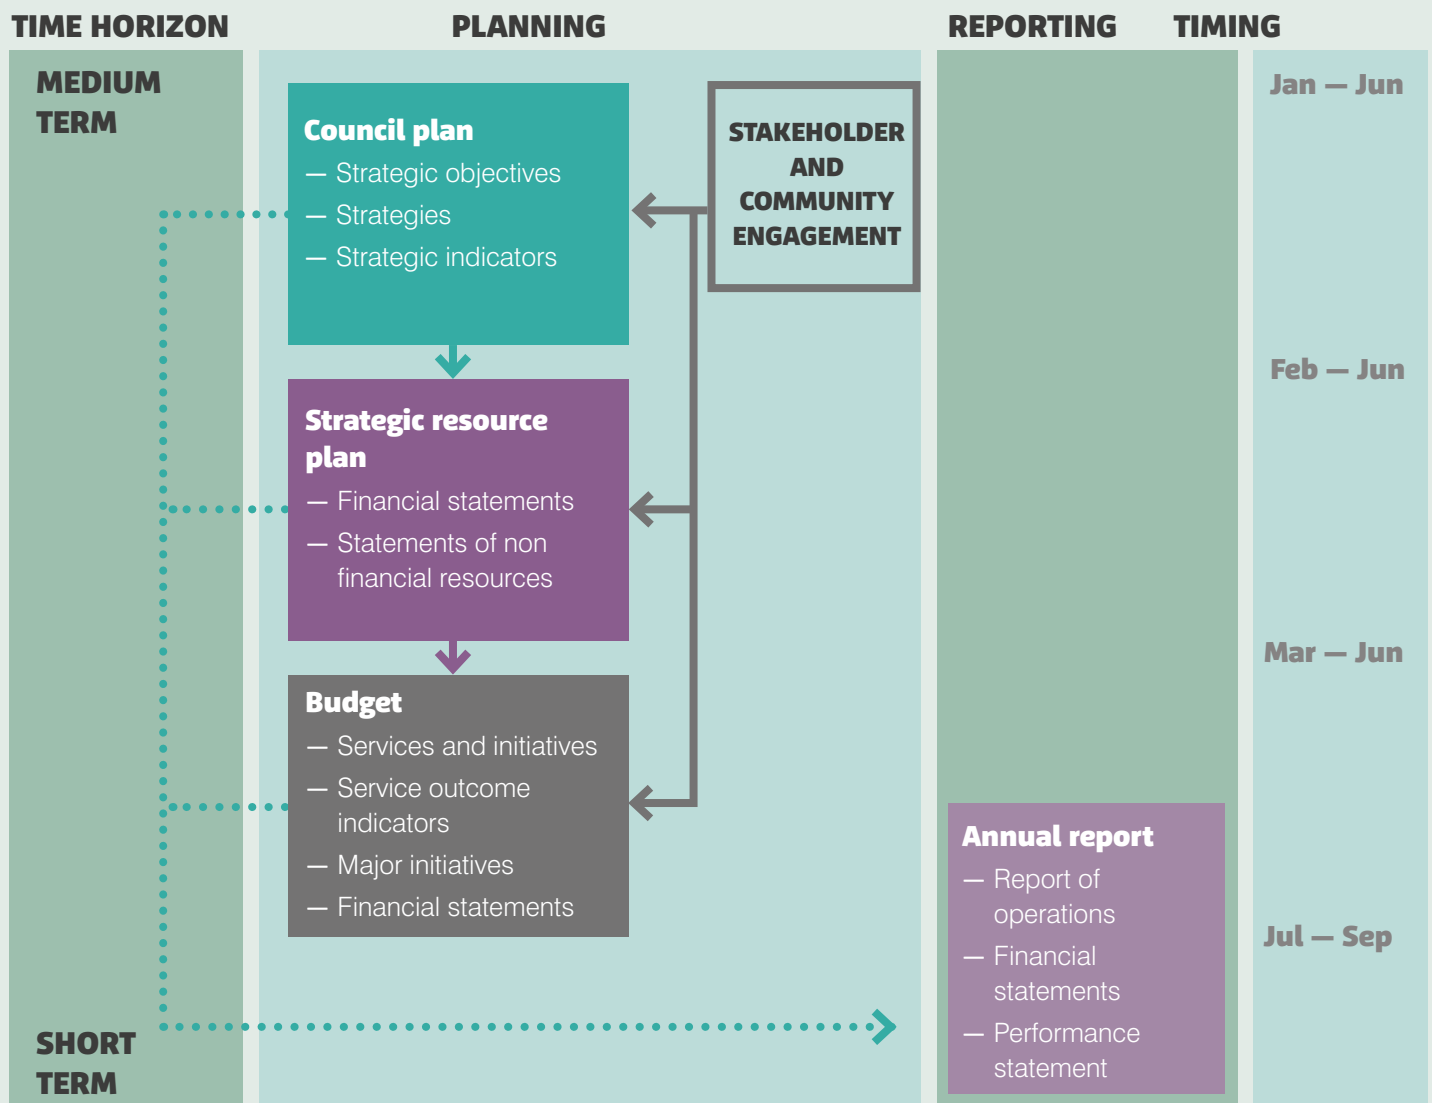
TIME HORIZON

PLANNING

REPORTING

TIMING

MEDIUM TERM

Council plan
— Strategic objectives
— Strategies
— Strategic indicators

STAKEHOLDER AND COMMUNITY ENGAGEMENT

Jan — Jun

Strategic resource plan
— Financial statements
— Statements of non financial resources

Feb — Jun

Budget
— Services and initiatives
— Service outcome indicators
— Major initiatives
— Financial statements

Mar — Jun

Annual report
— Report of operations
— Financial statements
— Performance statement

Jul — Sep

SHORT TERM